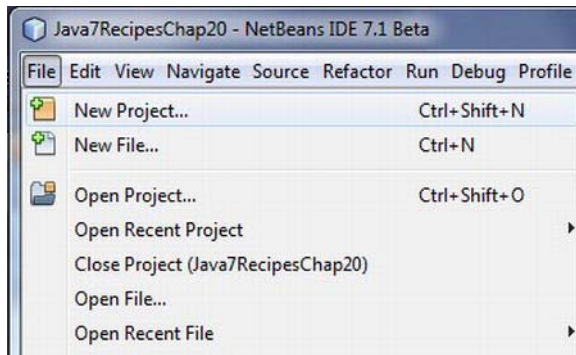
Java7RecipesChap20 - NetBeans IDE 7.1 Beta

File Edit View Navigate Source Refactor Run Debug Profile

New Project... Ctrl+Shift+N
New File... Ctrl+N
Open Project... Ctrl+Shift+O
Open Recent Project
Close Project (Java7RecipesChap20)
Open File...
Open Recent File